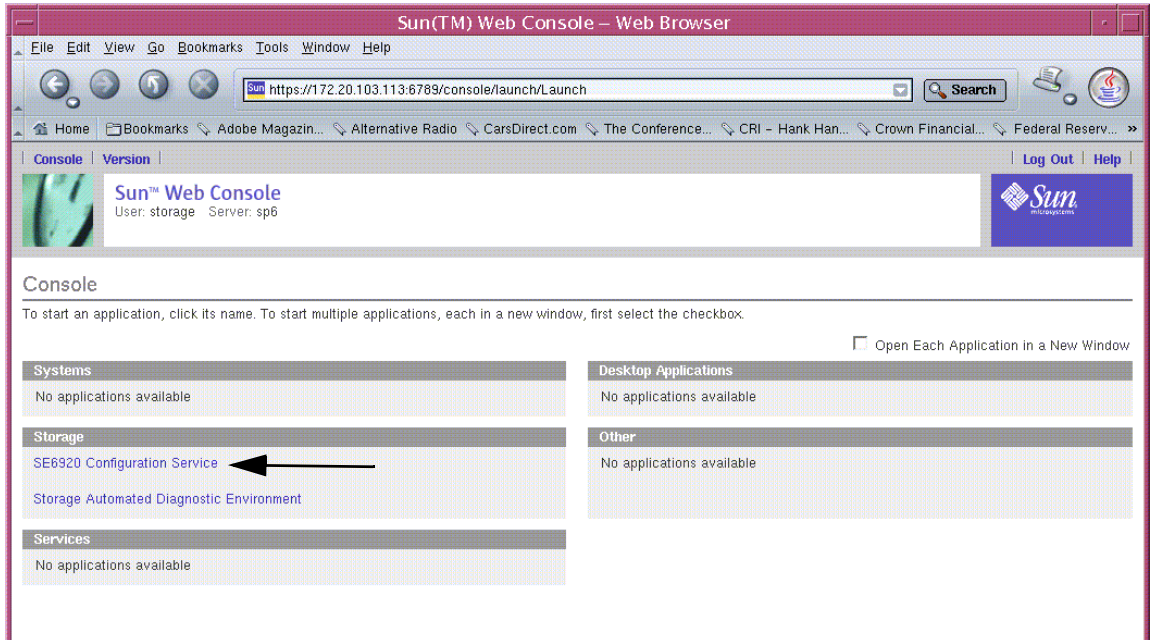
Sun(TM) Web Console – Web Browser

File Edit View Go Bookmarks Tools Window Help

Sun https://172.20.103.113:6789/console/launch/Launch

Search

Home Bookmarks Adobe Magazin... Alternative Radio CarsDirect.com The Conference... CRI – Hank Han... Crown Financial... Federal Reserv... »

Console | Version | Log Out | Help

Sun™ Web Console
User: storage Server: sp6

Sun microsystems

Console

To start an application, click its name. To start multiple applications, each in a new window, first select the checkbox.

Open Each Application in a New Window

Systems
No applications available

Desktop Applications
No applications available

Storage
SE6920 Configuration Service
Storage Automated Diagnostic Environment

Other
No applications available

Services
No applications available